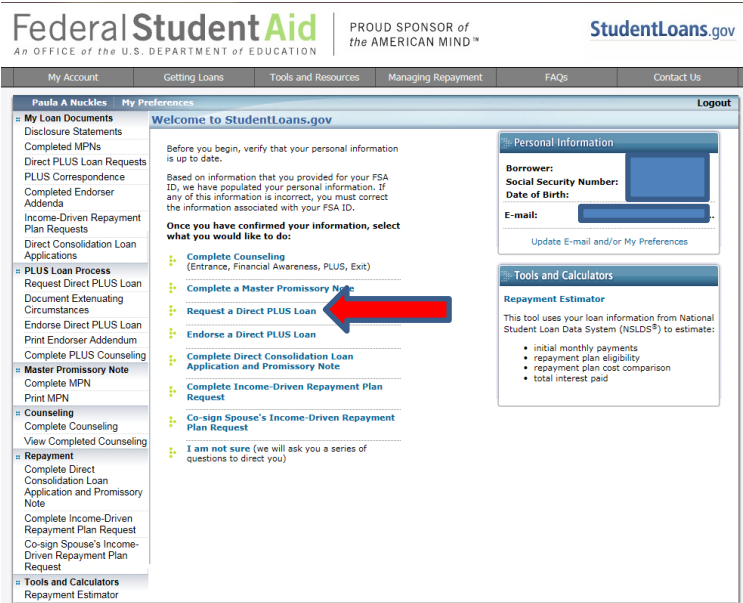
Federal Student Aid
An OFFICE of the U.S. DEPARTMENT of EDUCATION

PROUD SPONSOR of the AMERICAN MIND™

StudentLoans.gov

My Account | Getting Loans | Tools and Resources | Managing Repayment | FAQs | Contact Us

Paula A Nuckles | My Preferences | Logout

My Loan Documents
Disclosure Statements
Completed MPNs
Direct PLUS Loan Requests
PLUS Correspondence
Completed Endorser Addenda
Income-Driven Repayment Plan Requests
Direct Consolidation Loan Applications

PLUS Loan Process
Request Direct PLUS Loan
Document Extenuating Circumstances
Endorse Direct PLUS Loan
Print Endorser Addendum
Complete PLUS Counseling

Master Promissory Note
Complete MPN
Print MPN

Counseling
Complete Counseling
View Completed Counseling

Repayment
Complete Direct Consolidation Loan Application and Promissory Note
Complete Income-Driven Repayment Plan Request
Co-sign Spouse's Income-Driven Repayment Plan Request

Tools and Calculators
Repayment Estimator

Welcome to StudentLoans.gov

Before you begin, verify that your personal information is up to date.

Based on information that you provided for your FSA ID, we have populated your personal information. If any of this information is incorrect, you must correct the information associated with your FSA ID.

Once you have confirmed your information, select what you would like to do:

Complete Counseling
(Entrance, Financial Awareness, PLUS, Exit)

Complete a Master Promissory Note

Request a Direct PLUS Loan

Endorse a Direct PLUS Loan

Complete Direct Consolidation Loan Application and Promissory Note

Complete Income-Driven Repayment Plan Request

Co-sign Spouse's Income-Driven Repayment Plan Request

I am not sure (we will ask you a series of questions to direct you)

Personal Information

Borrower:
Social Security Number:
Date of Birth:

E-mail:

Update E-mail and/or My Preferences

Tools and Calculators

Repayment Estimator

This tool uses your loan information from National Student Loan Data System (NSLDS®) to estimate:

initial monthly payments
repayment plan eligibility
repayment plan cost comparison
total interest paid